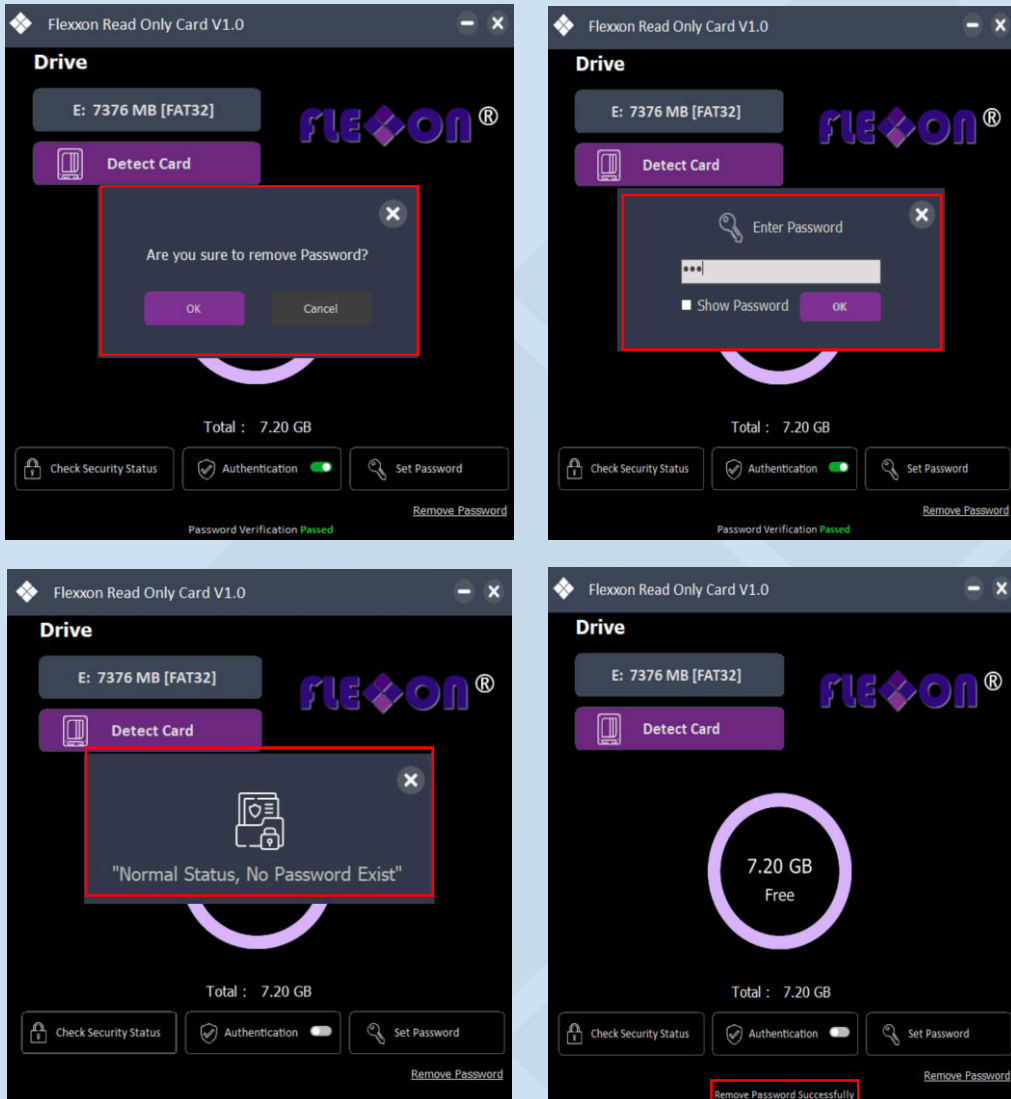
Flexxon Read Only Card V1.0

Drive

E: 7376 MB [FAT32]

FLEXXON®

Detect Card

Are you sure to remove Password?

OK

Cancel

Total : 7.20 GB

Check Security Status

Authentication

Set Password

Remove Password

Password Verification Passed

Flexxon Read Only Card V1.0

Drive

E: 7376 MB [FAT32]

FLEXXON®

Detect Card

Enter Password

•••

Show Password

OK

Total : 7.20 GB

Check Security Status

Authentication

Set Password

Remove Password

Password Verification Passed

Flexxon Read Only Card V1.0

Drive

E: 7376 MB [FAT32]

FLEXXON®

Detect Card

"Normal Status, No Password Exist"

Total : 7.20 GB

Check Security Status

Authentication

Set Password

Remove Password

Flexxon Read Only Card V1.0

Drive

E: 7376 MB [FAT32]

FLEXXON®

Detect Card

7.20 GB

Free

Total : 7.20 GB

Check Security Status

Authentication

Set Password

Remove Password

Remove Password Successfully